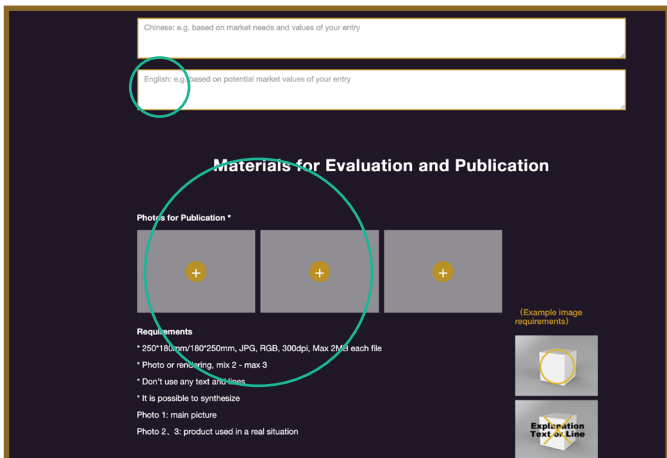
Chinese: e.g. based on market needs and values of your entry

English: e.g. based on potential market values of your entry

Materials for Evaluation and Publication

Photos for Publication *

+

+

+

(Example image requirements)

Requirements

* 250*180mm/180*250mm, JPG, RGB, 300dpi, Max 2MB each file

* Photo or rendering, mix 2 - max 3

* Don't use any text and lines

* It is possible to synthesize

Photo 1: main picture

Photo 2、3: product used in a real situation

Explanation Text or Line